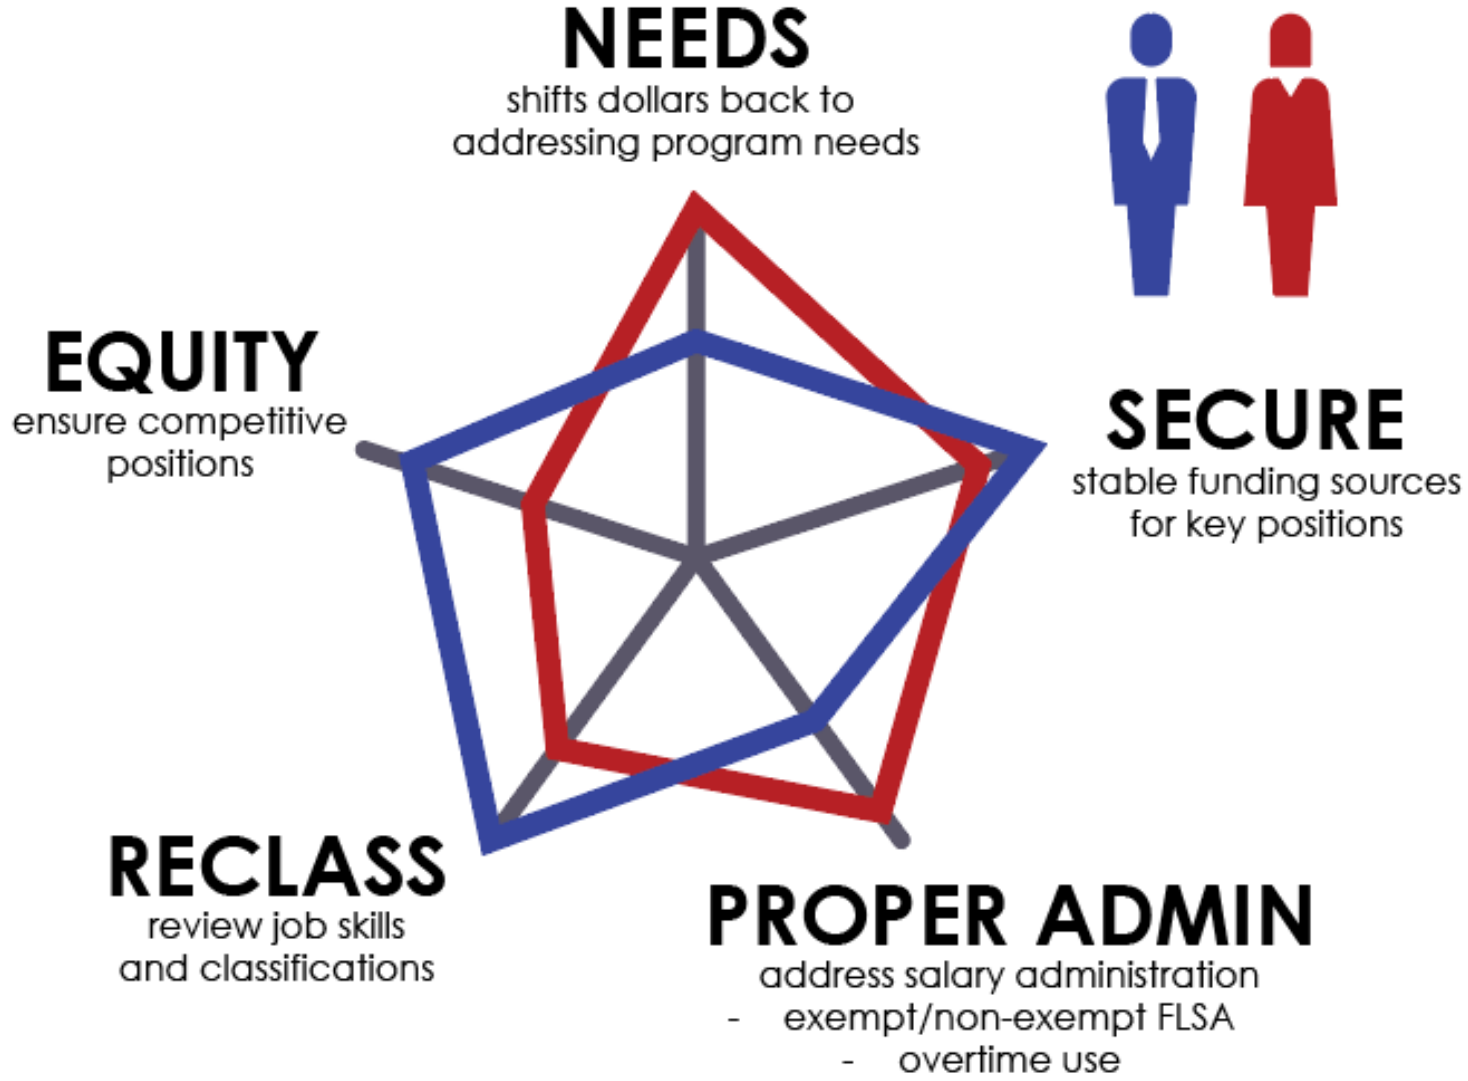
NEEDS
shifts dollars back to addressing program needs

EQUITY
ensure competitive positions

SECURE
stable funding sources for key positions

RECLASS
review job skills and classifications

PROPER ADMIN
address salary administration
- exempt/non-exempt FLSA
- overtime use